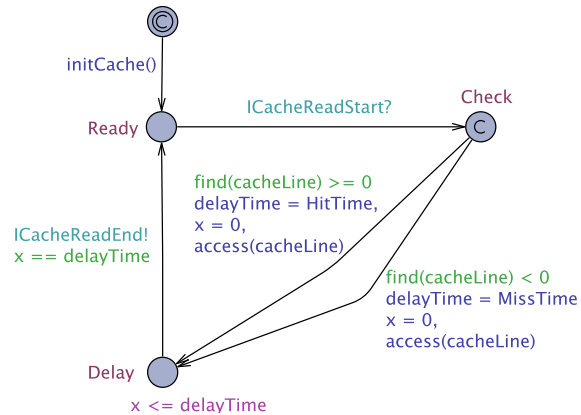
initCache()

Ready

ICacheReadStart?

Check

find(cacheLine) >= 0
delayTime = HitTime,
x = 0,
access(cacheLine)

ICacheReadEnd!
x == delayTime

find(cacheLine) < 0
delayTime = MissTime
x = 0,
access(cacheLine)

Delay

x <= delayTime